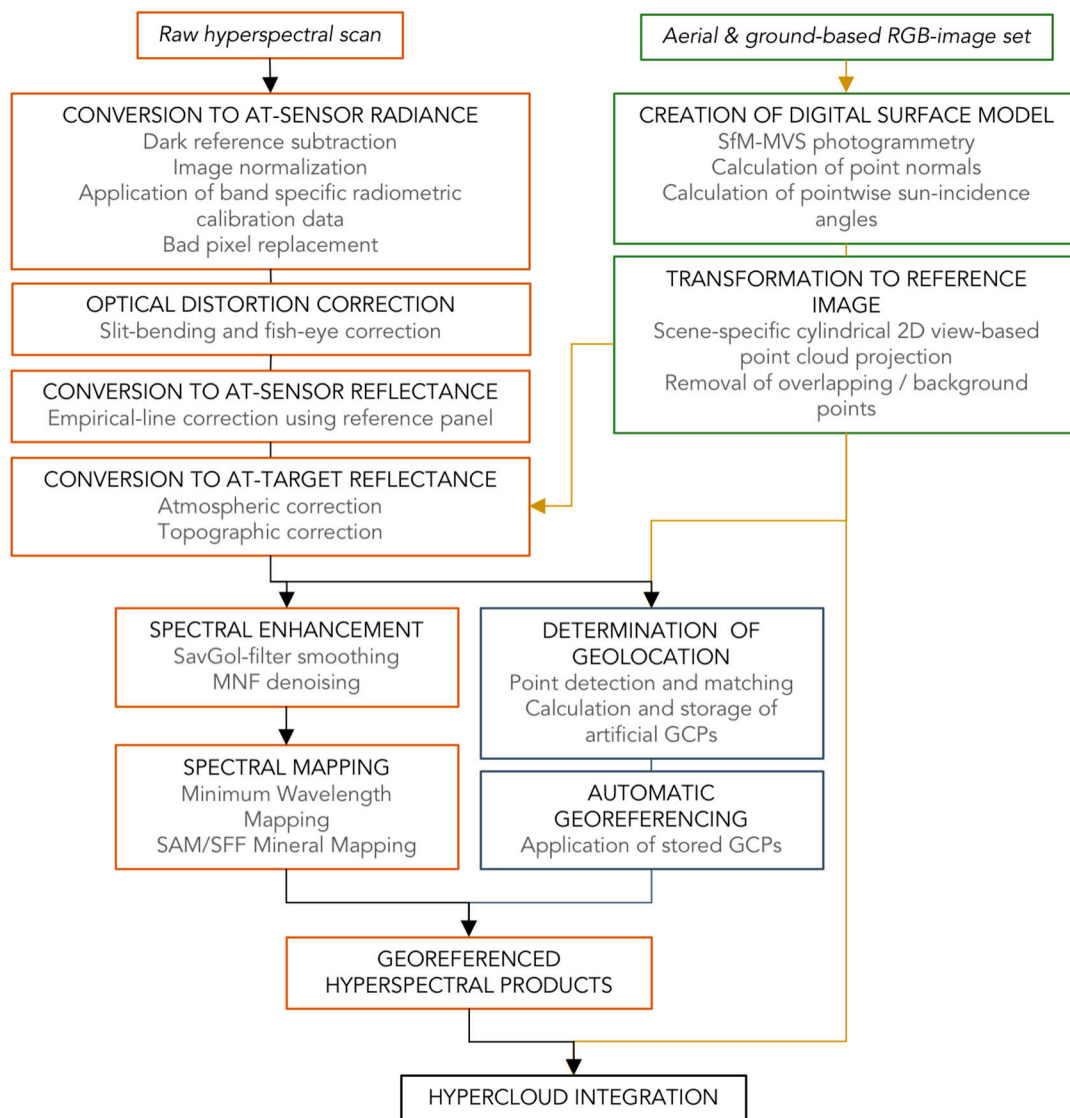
Raw hyperspectral scan

CONVERSION TO AT-SENSOR RADIANCE
Dark reference subtraction
Image normalization
Application of band specific radiometric calibration data
Bad pixel replacement

OPTICAL DISTORTION CORRECTION
Slit-bending and fish-eye correction

CONVERSION TO AT-SENSOR REFLECTANCE
Empirical-line correction using reference panel

CONVERSION TO AT-TARGET REFLECTANCE
Atmospheric correction
Topographic correction

Aerial & ground-based RGB-image set

CREATION OF DIGITAL SURFACE MODEL
SfM-MVS photogrammetry
Calculation of point normals
Calculation of pointwise sun-incidence angles

TRANSFORMATION TO REFERENCE IMAGE
Scene-specific cylindrical 2D view-based point cloud projection
Removal of overlapping / background points

SPECTRAL ENHANCEMENT
SavGol-filter smoothing
MNF denoising

SPECTRAL MAPPING
Minimum Wavelength Mapping
SAM/SFF Mineral Mapping

DETERMINATION OF GEOLOCATION
Point detection and matching
Calculation and storage of artificial GCPs

AUTOMATIC GEOREFERENCING
Application of stored GCPs

GEOREFERENCED HYPERSPECTRAL PRODUCTS

HYPERCLOUD INTEGRATION